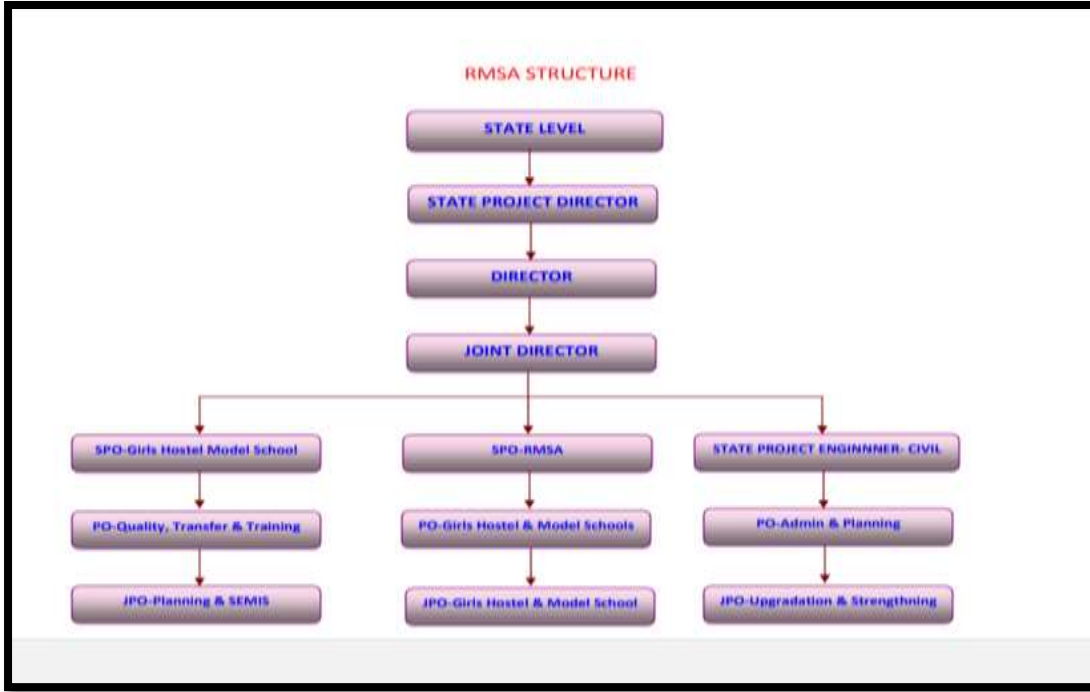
RMSA STRUCTURE

STATE LEVEL

STATE PROJECT DIRECTOR

DIRECTOR

JOINT DIRECTOR

SPO-Girls Hostel Model School

PO-Quality, Transfer & Training

JPO-Planning & SEMIS

SPO-RMSA

PO-Girls Hostel & Model Schools

JPO-Girls Hostel & Model School

STATE PROJECT ENGINNNER- CIVIL

PO-Admin & Planning

JPO-Upgradation & Strengthning